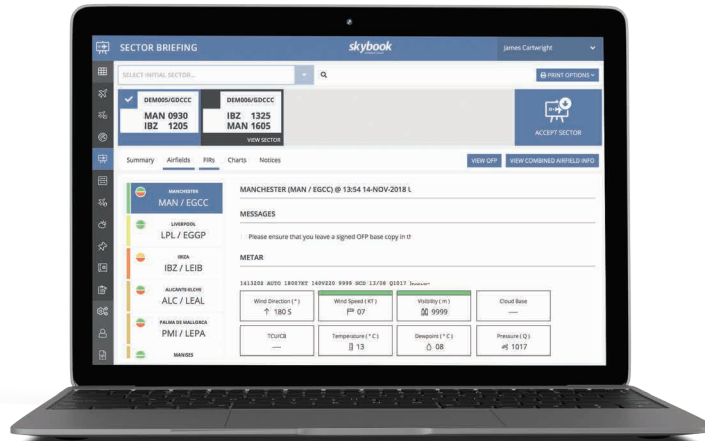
SECTOR BRIEFING

skybook

James Cartwright

SELECT INITIAL SECTOR...

PRINT OPTIONS

DEM005/GDCCC
MAN 0930
IBZ 1205

DEM006/GDCCC
IBZ 1325
MAN 1605
VIEW SECTOR

ACCEPT SECTOR

Summary Airfields FIRs Charts Notices

VIEW OFP VIEW COMBINED AIRFIELD INFO

MANCHESTER
MAN / EGCC

LIVERPOOL
LPL / EGGP

IBIZA
IBZ / LEIB

ALICANTE ELCHE
ALC / LEAL

PALMA DE MALLORCA
PMI / LEPA

MANISES

MANCHESTER (MAN / EGCC) @ 13:54 14-NOV-2018 L

MESSAGES

Please ensure that you leave a signed OFP base copy in th

METAR

141320Z AUTO 18007KT 140V220 9999 NCD 13/08 Q1017 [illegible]

| Wind Direction (°) | Wind Speed (KT) | Visibility (m) | Cloud Base |
|---|---|---|---|
| 180 S | 07 | 9999 | — |
| TCU/CB | Temperature (°C) | Dewpoint (°C) | Pressure (Q) |
| — | 13 | 08 | 1017 |